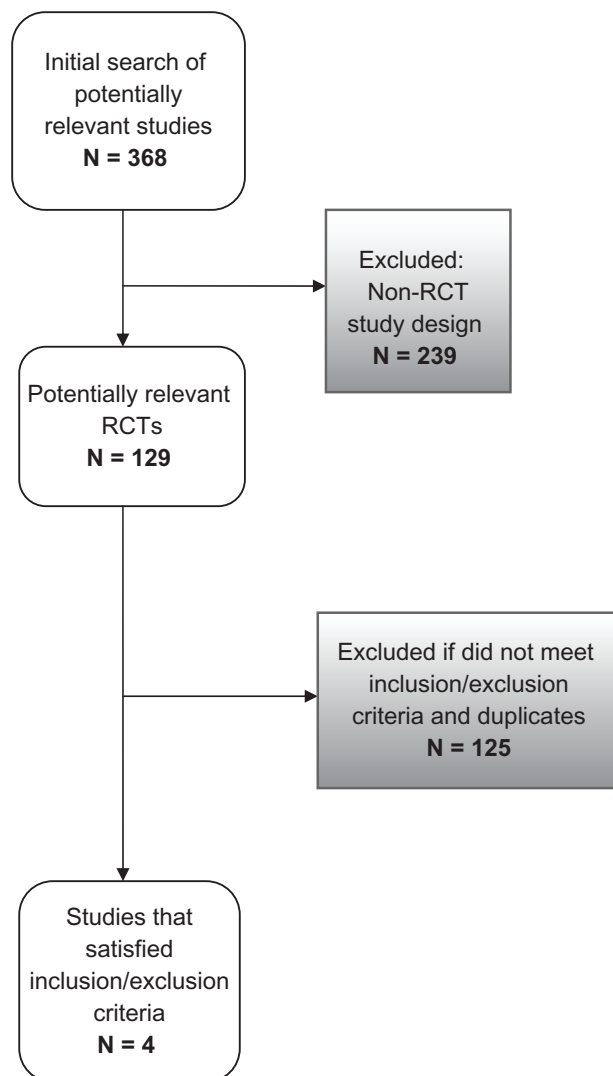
Initial search of potentially relevant studies
**N = 368**

Excluded: Non-RCT study design
**N = 239**

Potentially relevant RCTs
**N = 129**

Excluded if did not meet inclusion/exclusion criteria and duplicates
**N = 125**

Studies that satisfied inclusion/exclusion criteria
**N = 4**